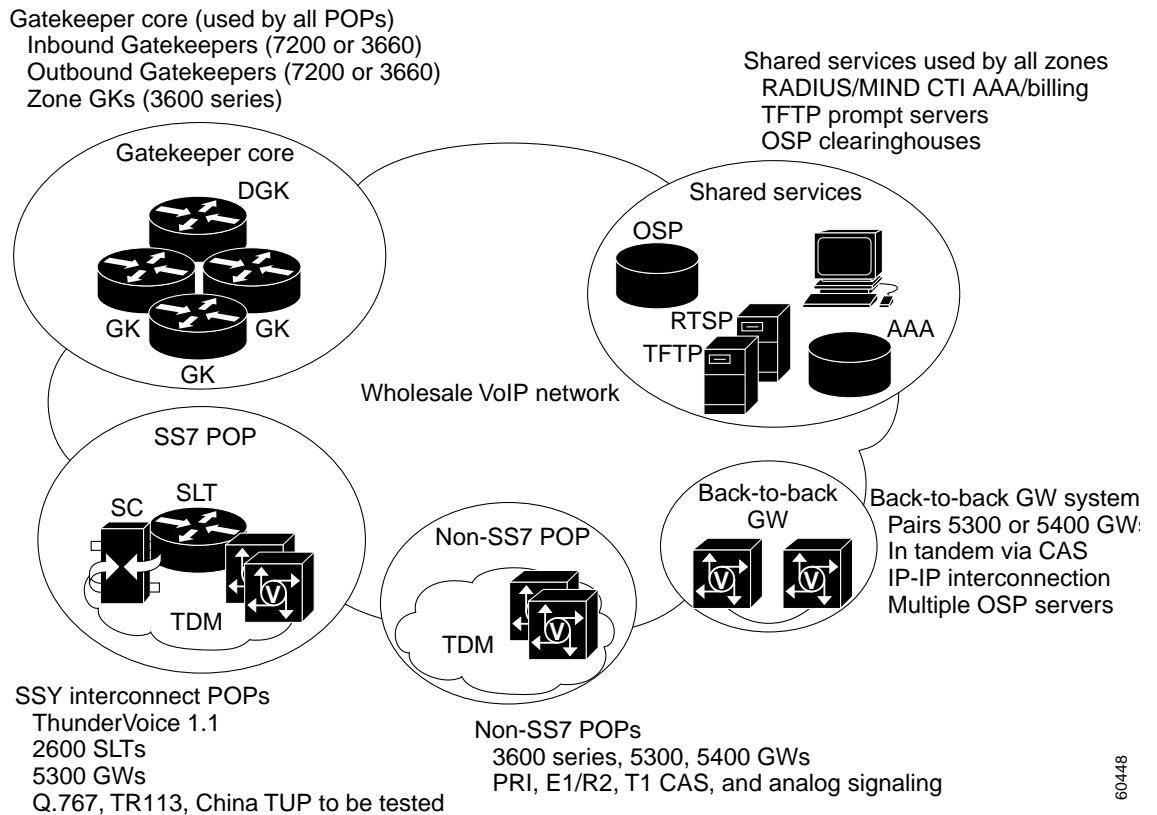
Gatekeeper core (used by all POPs)
Inbound Gatekeepers (7200 or 3660)
Outbound Gatekeepers (7200 or 3660)
Zone GKs (3600 series)

Shared services used by all zones
RADIUS/MIND CTI AAA/billing
TFTP prompt servers
OSP clearinghouses

Gatekeeper core

DGK

GK

GK

GK

Shared services

OSP

RTSP

TFTP

AAA

Wholesale VoIP network

SS7 POP

SC

SLT

TDM

Non-SS7 POP

TDM

Back-to-back GW

Back-to-back GW system
Pairs 5300 or 5400 GW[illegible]
In tandem via CAS
IP-IP interconnection
Multiple OSP servers

SSY interconnect POPs
ThunderVoice 1.1
2600 SLTs
5300 GWs
Q.767, TR113, China TUP to be tested

Non-SS7 POPs
3600 series, 5300, 5400 GWs
PRI, E1/R2, T1 CAS, and analog signaling

60448